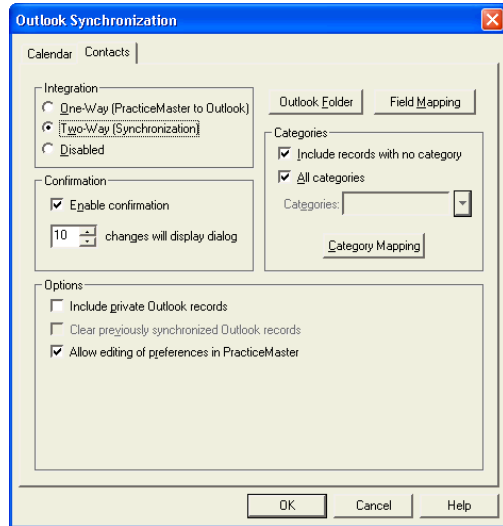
Outlook Synchronization

Calendar Contacts

Integration
One-Way (PracticeMaster to Outlook)
Two-Way (Synchronization)
Disabled

Outlook Folder
Field Mapping

Categories
Include records with no category
All categories
Categories:
Category Mapping

Confirmation
Enable confirmation
10 changes will display dialog

Options
Include private Outlook records
Clear previously synchronized Outlook records
Allow editing of preferences in PracticeMaster

OK
Cancel
Help